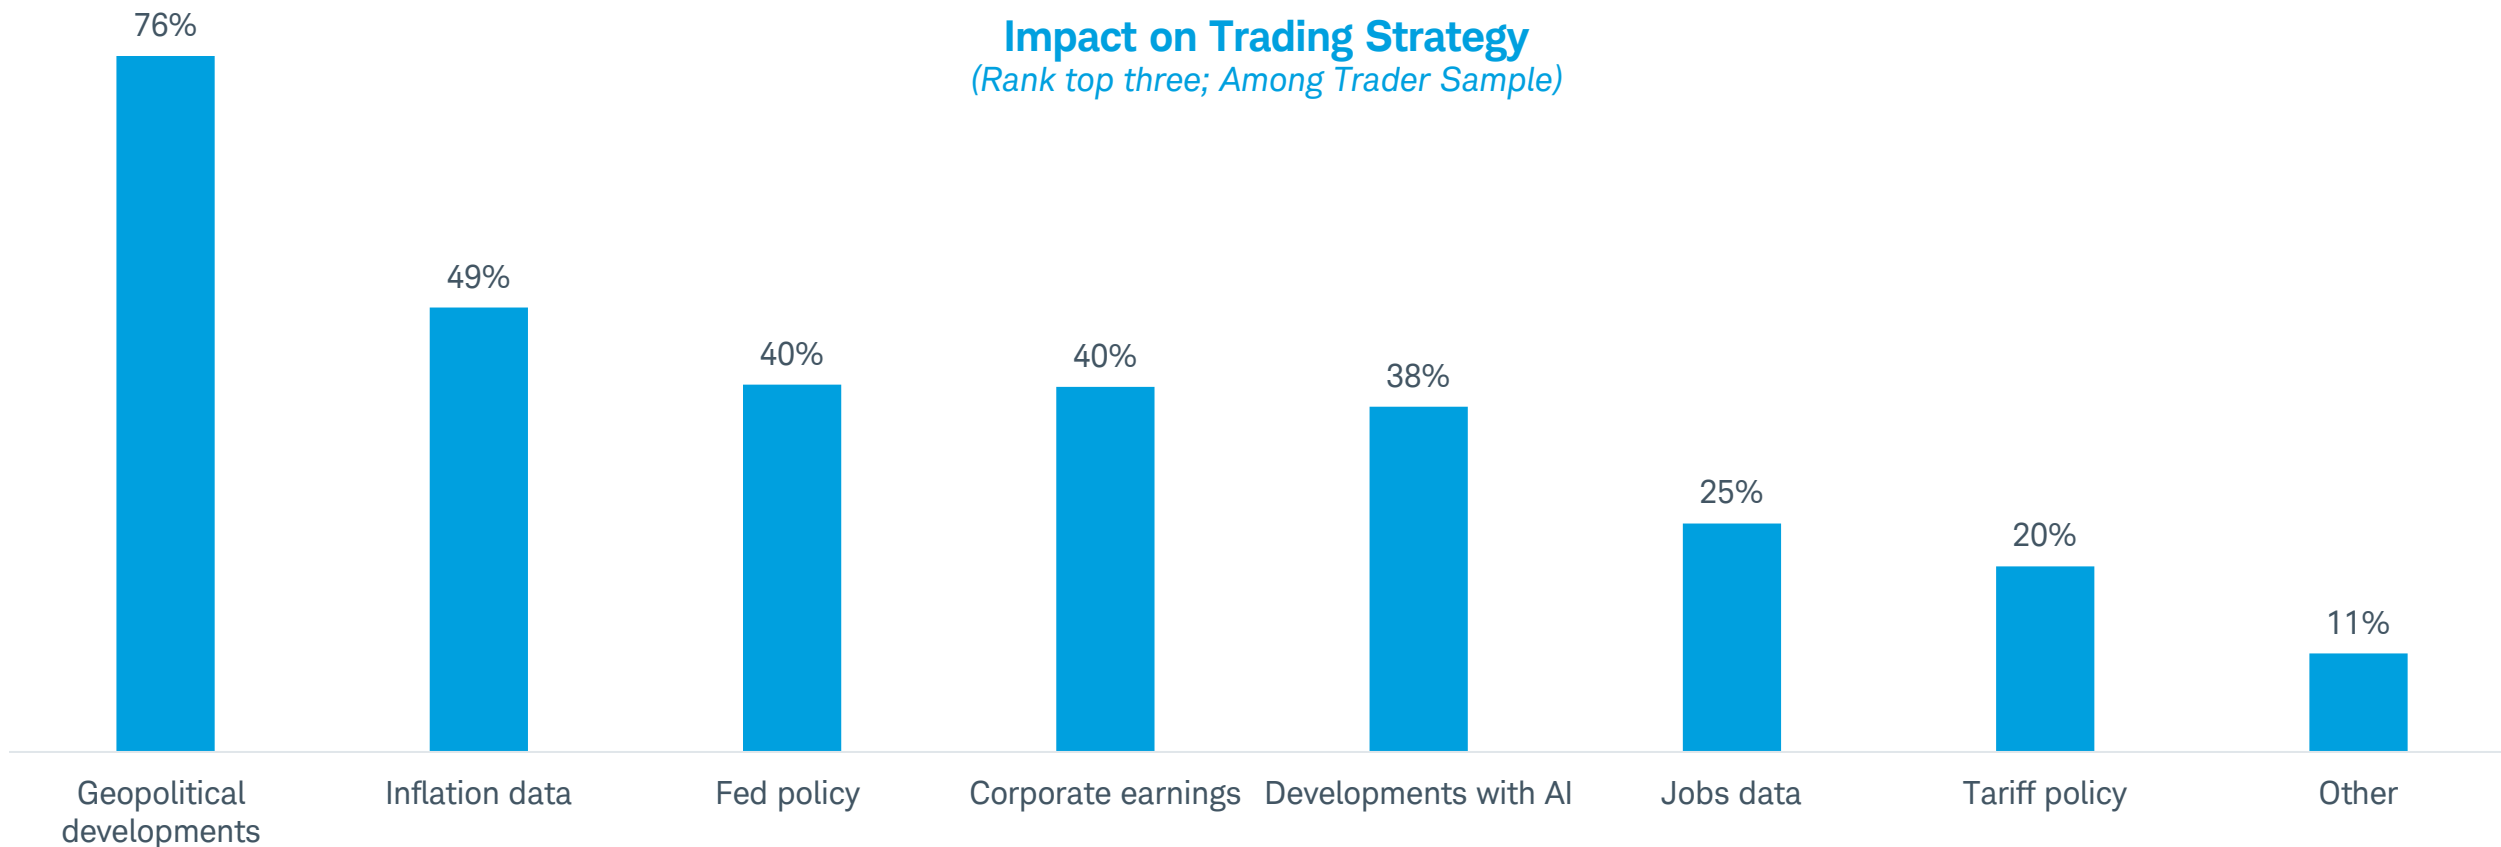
Impact on Trading Strategy
(Rank top three; Among Trader Sample)

| Category | Value |
|---|---|
| Geopolitical developments | 76% |
| Inflation data | 49% |
| Fed policy | 40% |
| Corporate earnings | 40% |
| Developments with AI | 38% |
| Jobs data | 25% |
| Tariff policy | 20% |
| Other | 11% |